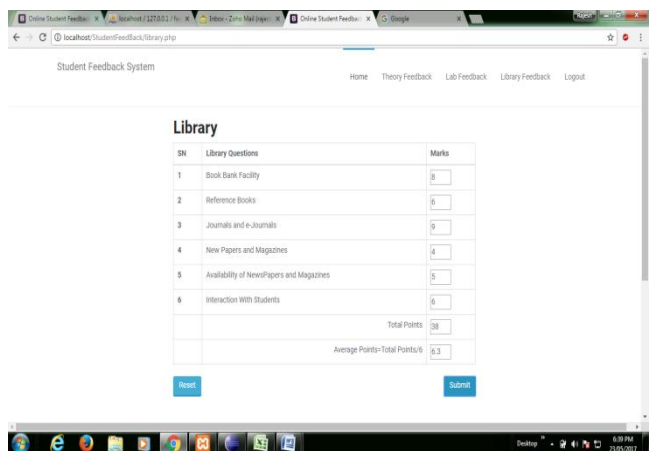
Online Student Feedbac | localhost / 127.0.0.1 / fe | Inbox - Zoho Mail (rajesi | Online Student Feedbac | Google

Rajesh

localhost/StudentFeedBack/library.php

Student Feedback System

Home Theory Feedback Lab Feedback Library Feedback Logout

Library

| SN | Library Questions | Marks |
|---|---|---|
| 1 | Book Bank Facility | 8 |
| 2 | Reference Books | 6 |
| 3 | Journals and e-Journals | 9 |
| 4 | New Papers and Magazines | 4 |
| 5 | Availability of NewsPapers and Magazines | 5 |
| 6 | Interaction With Students | 6 |
| | Total Points | 38 |
| | Average Points=Total Points/6 | 6.3 |

Reset

Submit

Desktop

6:39 PM
23/05/2017